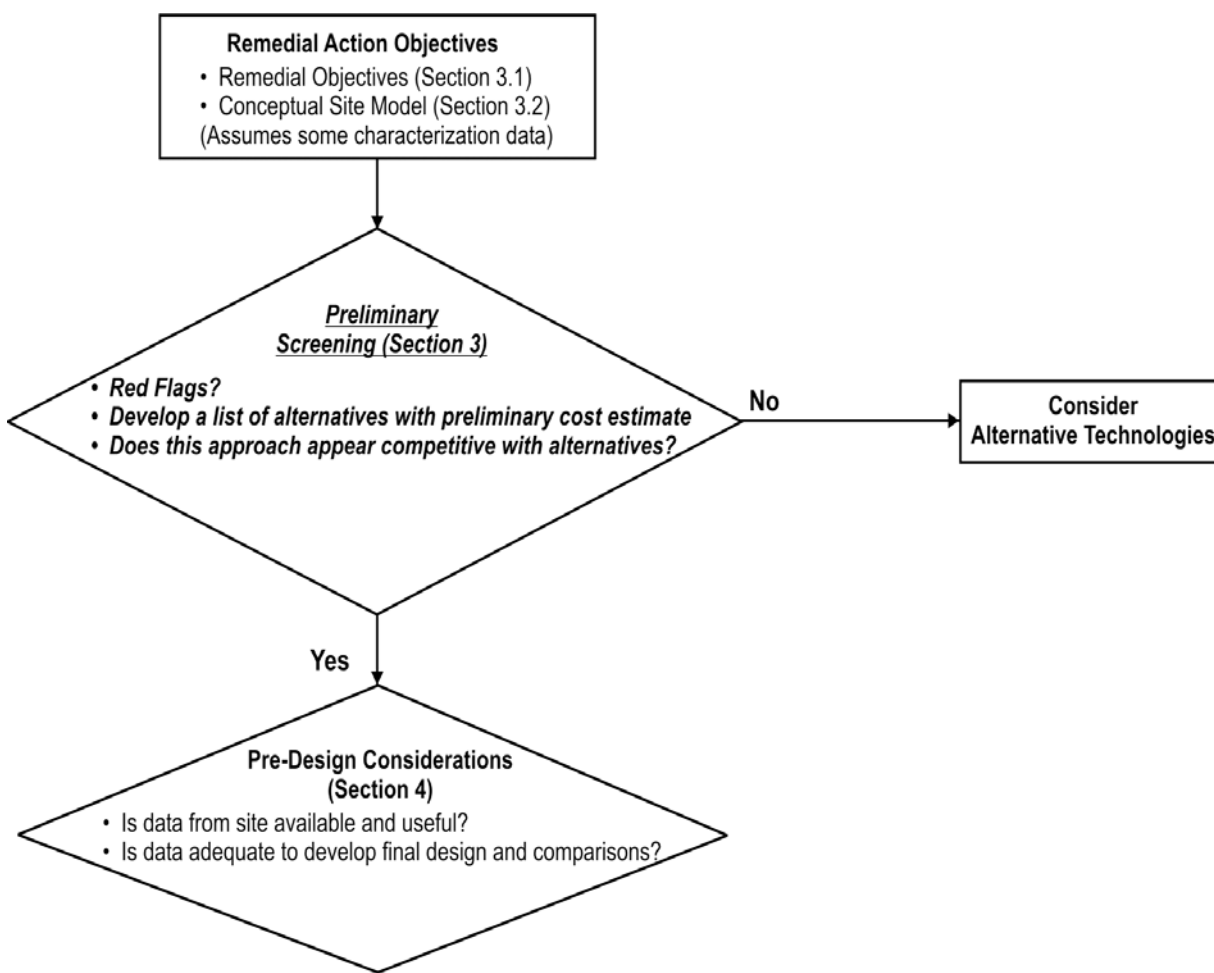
Remedial Action Objectives
• Remedial Objectives (Section 3.1)
• Conceptual Site Model (Section 3.2)
(Assumes some characterization data)

Preliminary Screening (Section 3)
• Red Flags?
• Develop a list of alternatives with preliminary cost estimate
• Does this approach appear competitive with alternatives?

No

Consider Alternative Technologies

Yes

Pre-Design Considerations (Section 4)
• Is data from site available and useful?
• Is data adequate to develop final design and comparisons?